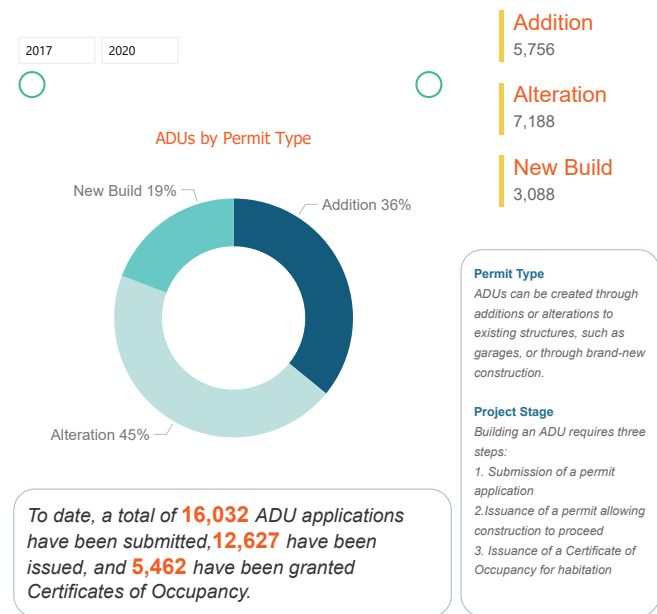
2017
2020

Addition
5,756

Alteration
7,188

New Build
3,088

ADUs by Permit Type

New Build 19%
Addition 36%
Alteration 45%

Permit Type
ADUs can be created through additions or alterations to existing structures, such as garages, or through brand-new construction.

Project Stage
Building an ADU requires three steps:
1. Submission of a permit application
2.Issuance of a permit allowing construction to proceed
3. Issuance of a Certificate of Occupancy for habitation

To date, a total of 16,032 ADU applications have been submitted,12,627 have been issued, and 5,462 have been granted Certificates of Occupancy.